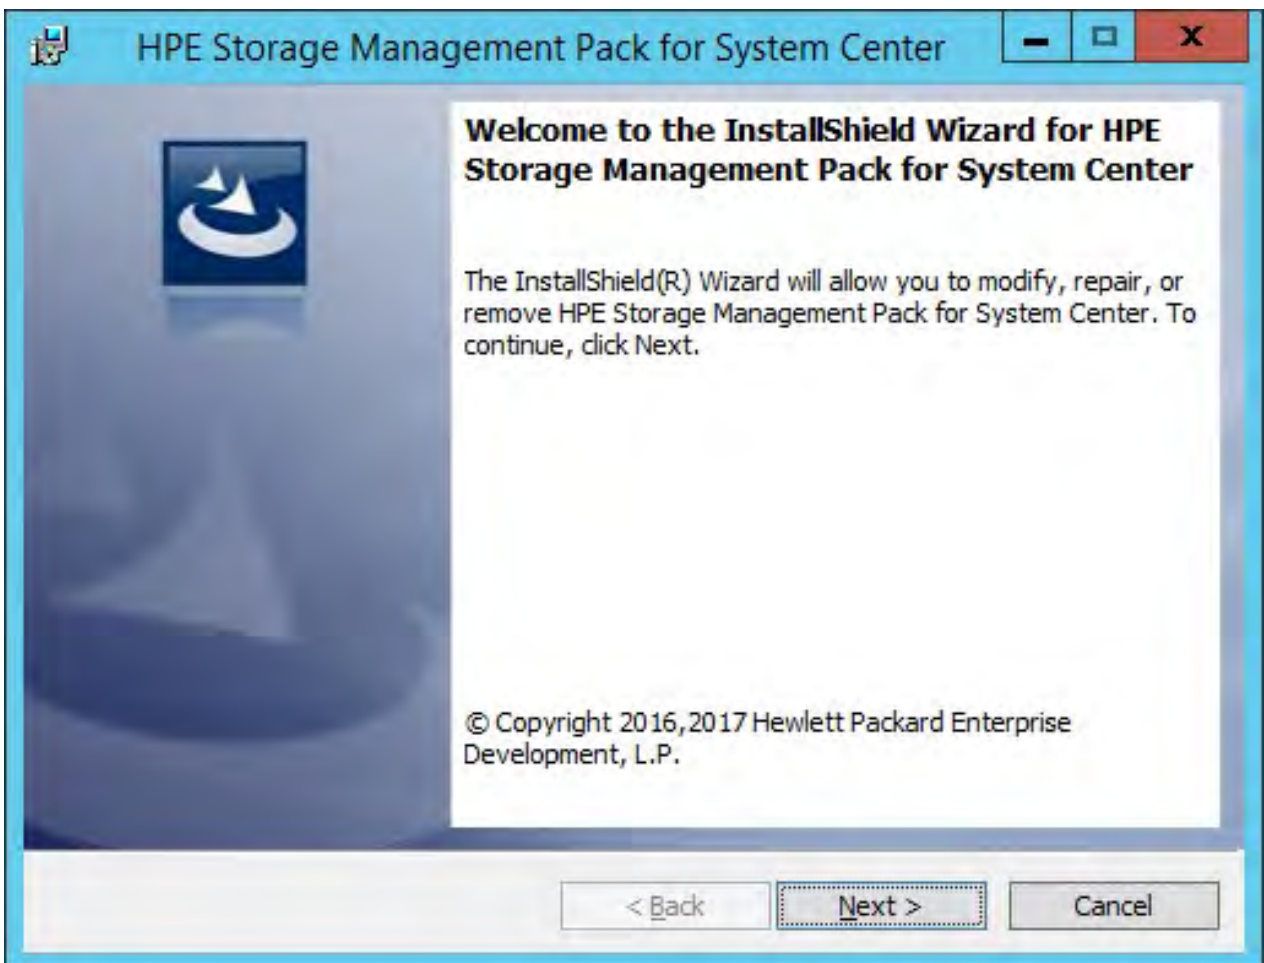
HPE Storage Management Pack for System Center

Welcome to the InstallShield Wizard for HPE Storage Management Pack for System Center

The InstallShield(R) Wizard will allow you to modify, repair, or remove HPE Storage Management Pack for System Center. To continue, click Next.

© Copyright 2016,2017 Hewlett Packard Enterprise Development, L.P.

< Back
Next >
Cancel